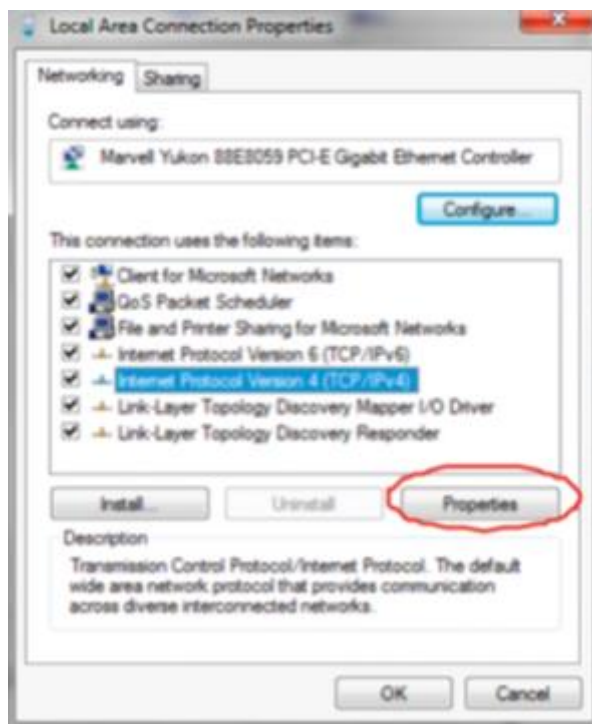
Local Area Connection Properties

Networking | Sharing

Connect using:

Marvell Yukon 88E8059 PCI-E Gigabit Ethernet Controller

Configure...

This connection uses the following items:

Client for Microsoft Networks
QoS Packet Scheduler
File and Printer Sharing for Microsoft Networks
Internet Protocol Version 6 (TCP/IPv6)
Internet Protocol Version 4 (TCP/IPv4)
Link-Layer Topology Discovery Mapper I/O Driver
Link-Layer Topology Discovery Responder

Install... | Uninstall | Properties

Description

Transmission Control Protocol/Internet Protocol. The default wide area network protocol that provides communication across diverse interconnected networks.

OK | Cancel